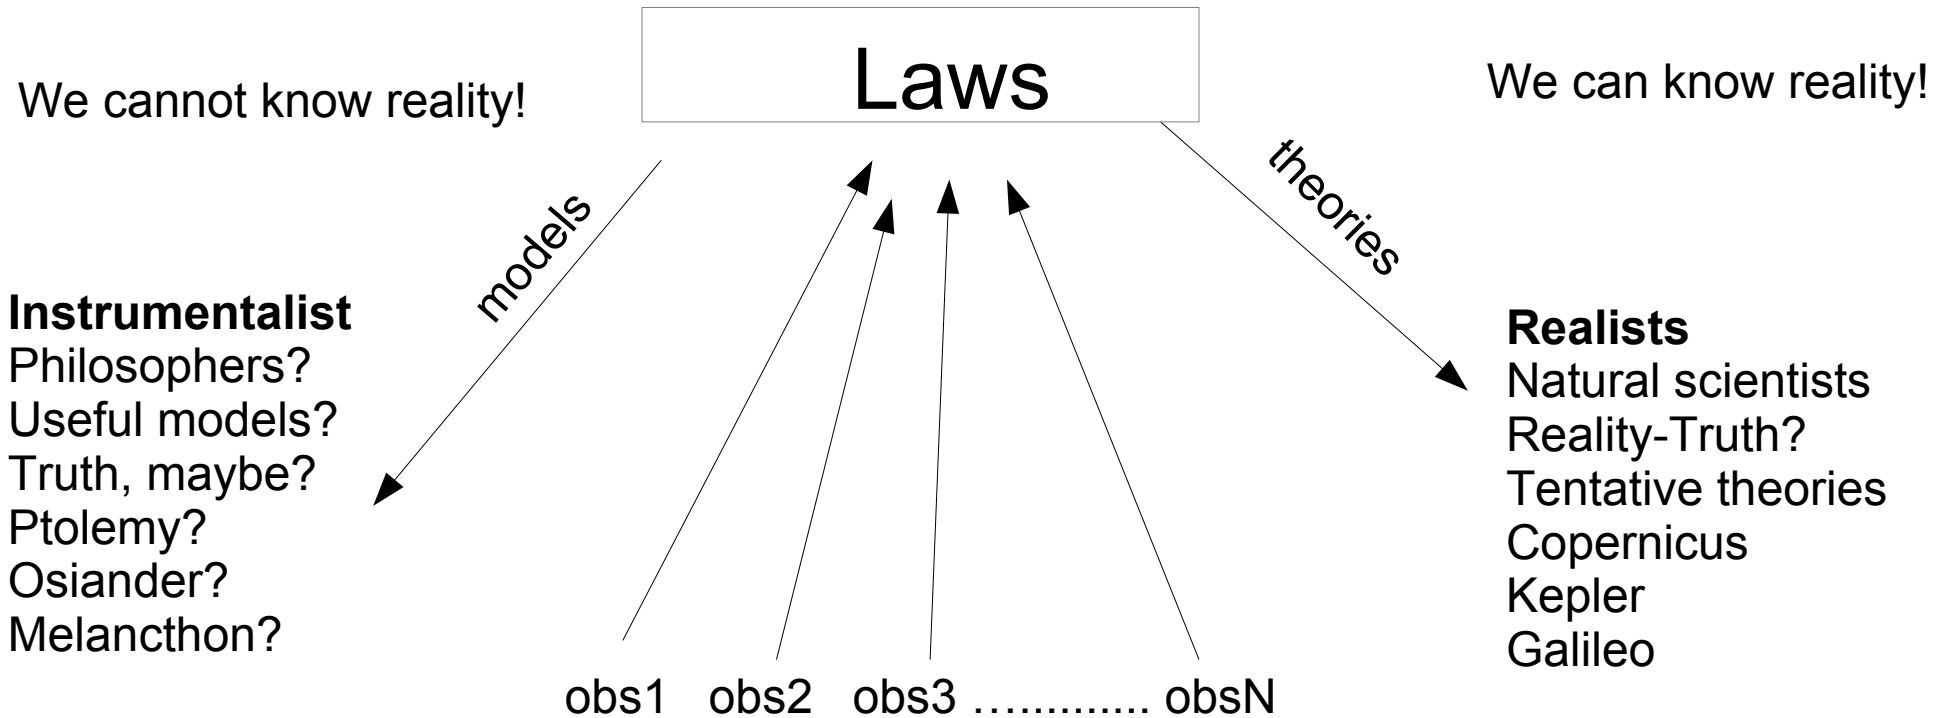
Laws

We cannot know reality!

We can know reality!

models

theories

**Instrumentalist**
Philosophers?
Useful models?
Truth, maybe?
Ptolemy?
Osiander?
Melancthon?

**Realists**
Natural scientists
Reality-Truth?
Tentative theories
Copernicus
Kepler
Galileo

obs1 obs2 obs3 …......... obsN